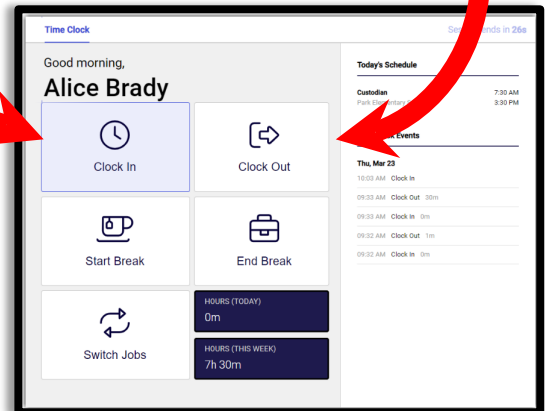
Time Clock

Se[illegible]nds in 26s

Good morning,

Alice Brady

Clock In

Clock Out

Start Break

End Break

Switch Jobs

HOURS (TODAY)
0m

HOURS (THIS WEEK)
7h 30m

Today's Schedule

Custodian
Park Elementary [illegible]

7:30 AM
3:30 PM

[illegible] Events

Thu, Mar 23

10:03 AM Clock In

09:33 AM Clock Out 30m

09:33 AM Clock In 0m

09:32 AM Clock Out 1m

09:32 AM Clock In 0m